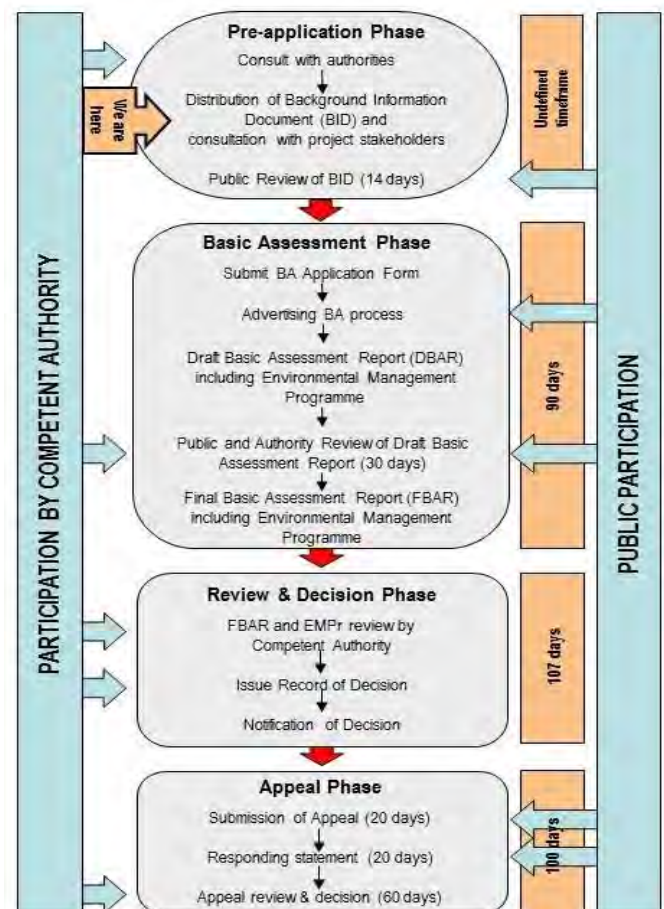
PARTICIPATION BY COMPETENT AUTHORITY

Pre-application Phase

Consult with authorities

Distribution of Background Information Document (BID) and consultation with project stakeholders

Public Review of BID (14 days)

We are here

Undefined timeframe

Basic Assessment Phase

Submit BA Application Form

Advertising BA process

Draft Basic Assessment Report (DBAR) including Environmental Management Programme

Public and Authority Review of Draft Basic Assessment Report (30 days)

Final Basic Assessment Report (FBAR) including Environmental Management Programme

90 days

Review & Decision Phase

FBAR and EMPr review by Competent Authority

Issue Record of Decision

Notification of Decision

107 days

Appeal Phase

Submission of Appeal (20 days)

Responding statement (20 days)

Appeal review & decision (60 days)

100 days

PUBLIC PARTICIPATION